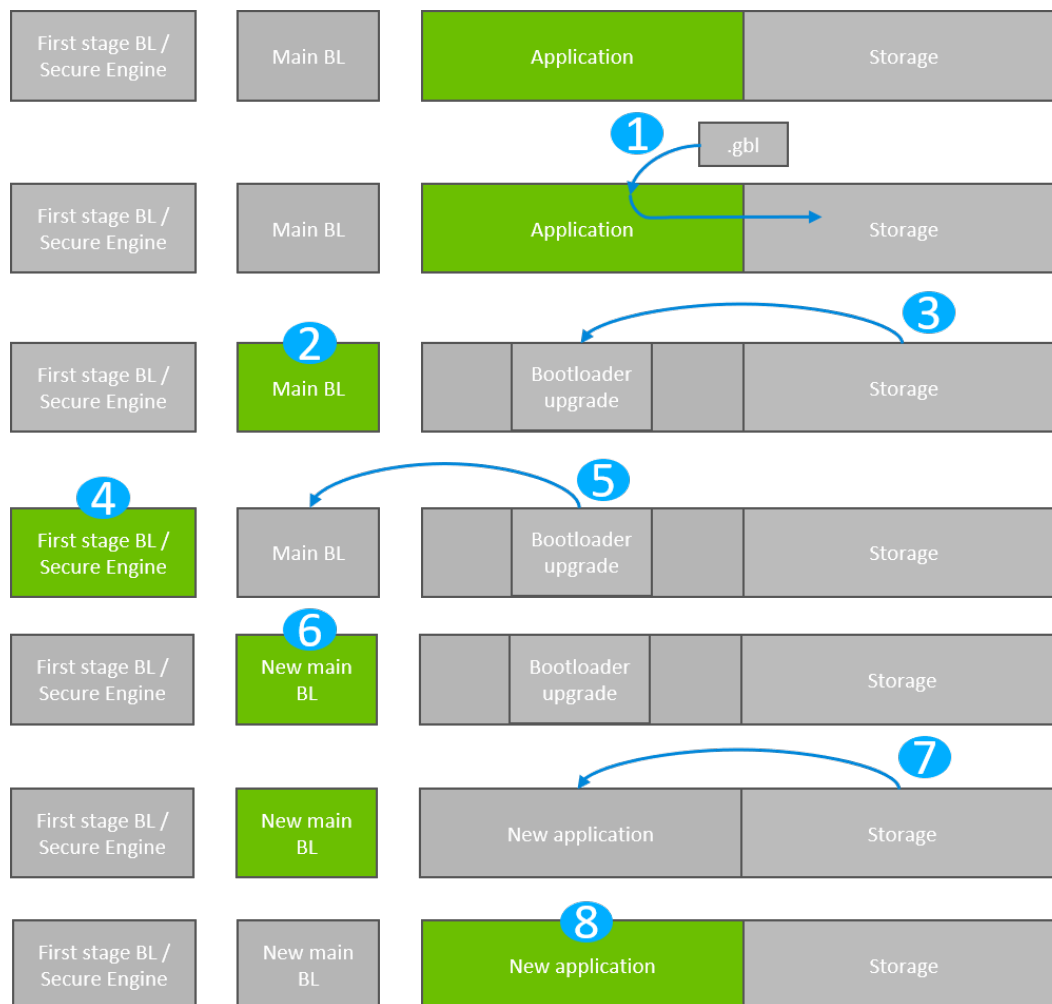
First stage BL / Secure Engine

Main BL

Application

Storage

1

.gbl

First stage BL / Secure Engine

Main BL

Application

Storage

3

First stage BL / Secure Engine

2

Main BL

Bootloader upgrade

Storage

5

4

First stage BL / Secure Engine

Main BL

Bootloader upgrade

Storage

6

First stage BL / Secure Engine

New main BL

Bootloader upgrade

Storage

7

First stage BL / Secure Engine

New main BL

New application

Storage

8

First stage BL / Secure Engine

New main BL

New application

Storage